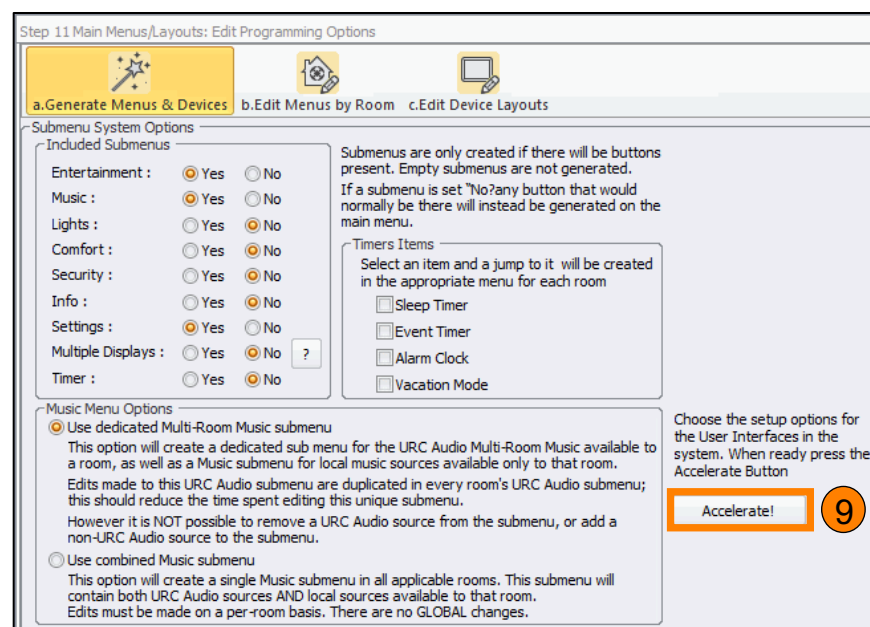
Step 11 Main Menus/Layouts: Edit Programming Options

a.Generate Menus & Devices b.Edit Menus by Room c.Edit Device Layouts

Submenu System Options

Included Submenus

| | | |
|---|---|---|
| Entertainment : | Yes | No |
| Music : | Yes | No |
| Lights : | Yes | No |
| Comfort : | Yes | No |
| Security : | Yes | No |
| Info : | Yes | No |
| Settings : | Yes | No |
| Multiple Displays : | Yes | No |
| Timer : | Yes | No |

?

Submenus are only created if there will be buttons present. Empty submenus are not generated.

If a submenu is set "No?any button that would normally be there will instead be generated on the main menu.

Timers Items

Select an item and a jump to it will be created in the appropriate menu for each room

Sleep Timer

Event Timer

Alarm Clock

Vacation Mode

Music Menu Options

Use dedicated Multi-Room Music submenu

This option will create a dedicated sub menu for the URC Audio Multi-Room Music available to a room, as well as a Music submenu for local music sources available only to that room.

Edits made to this URC Audio submenu are duplicated in every room's URC Audio submenu; this should reduce the time spent editing this unique submenu.

However it is NOT possible to remove a URC Audio source from the submenu, or add a non-URC Audio source to the submenu.

Use combined Music submenu

This option will create a single Music submenu in all applicable rooms. This submenu will contain both URC Audio sources AND local sources available to that room.

Edits must be made on a per-room basis. There are no GLOBAL changes.

Choose the setup options for the User Interfaces in the system. When ready press the Accelerate Button

Accelerate!

9